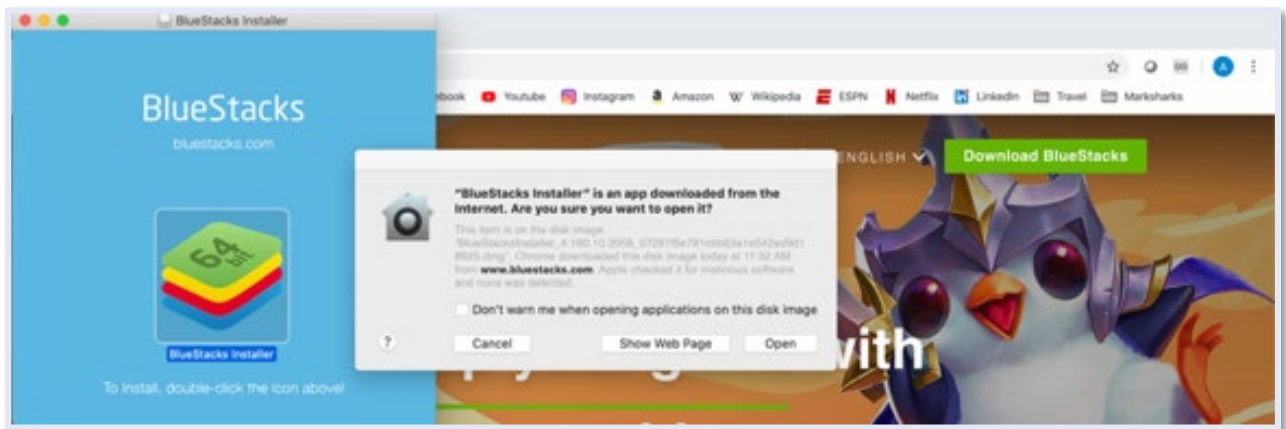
BlueStacks Installer

BlueStacks

bluestacks.com

64 bit

BlueStacks Installer

To install, double-click the icon above!

ebook Youtube Instagram Amazon Wikipedia ESPN Netflix LinkedIn Travel Marksharks

A

ENGLISH

Download BlueStacks

"BlueStacks Installer" is an app downloaded from the Internet. Are you sure you want to open it?

This item is on the disk image "BlueStacksInstaller_4.160.10.2058_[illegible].dmg". Chrome downloaded this disk image today at 11:32 AM from www.bluestacks.com. Apple checked it for malicious software and none was detected.

Don't warn me when opening applications on this disk image

?

Cancel

Show Web Page

Open

with